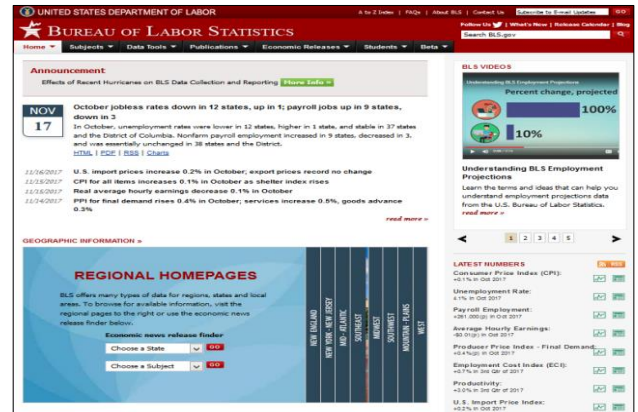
UNITED STATES DEPARTMENT OF LABOR

A to Z Index | FAQs | About BLS | Contact Us | Subscribe to E-mail Updates | GO

BUREAU OF LABOR STATISTICS

Follow Us | What's New | Release Calendar | Blog

Search BLS.gov

Home | Subjects | Data Tools | Publications | Economic Releases | Students | Beta

Announcement

Effects of Recent Hurricanes on BLS Data Collection and Reporting More Info »

NOV 17

October jobless rates down in 12 states, up in 1; payroll jobs up in 9 states, down in 3

In October, unemployment rates were lower in 12 states, higher in 1 state, and stable in 37 states and the District of Columbia. Nonfarm payroll employment increased in 9 states, decreased in 3, and was essentially unchanged in 38 states and the District.

HTML | PDF | RSS | Charts

11/16/2017 U.S. import prices increase 0.2% in October; export prices record no change

11/15/2017 CPI for all items increases 0.1% in October as shelter index rises

11/15/2017 Real average hourly earnings decrease 0.1% in October

11/14/2017 PPI for final demand rises 0.4% in October; services increase 0.5%, goods advance 0.3%

read more »

GEOGRAPHIC INFORMATION »

REGIONAL HOMEPAGES

BLS offers many types of data for regions, states and local areas. To browse for available information, visit the regional pages to the right or use the economic news release finder below.

Economic news release finder

Choose a State GO

Choose a Subject GO

NEW ENGLAND
NEW YORK - NEW JERSEY
MID - ATLANTIC
SOUTHEAST
MIDWEST
SOUTHWEST
MOUNTAIN - PLAINS
WEST

BLS VIDEOS

Understanding BLS Employment Projections

Percent change, projected

100%

10%

Understanding BLS Employment Projections

Learn the terms and ideas that can help you understand employment projections data from the U.S. Bureau of Labor Statistics.

read more »

1 2 3 4 5

LATEST NUMBERS

Consumer Price Index (CPI):
+0.1% in Oct 2017

Unemployment Rate:
4.1% in Oct 2017

Payroll Employment:
+261,000(p) in Oct 2017

Average Hourly Earnings:
-$0.01(p) in Oct 2017

Producer Price Index - Final Demand:
+0.4%(p) in Oct 2017

Employment Cost Index (ECI):
+0.7% in 3rd Qtr of 2017

Productivity:
+3.0% in 3rd Qtr of 2017

U.S. Import Price Index:
+0.2% in Oct 2017